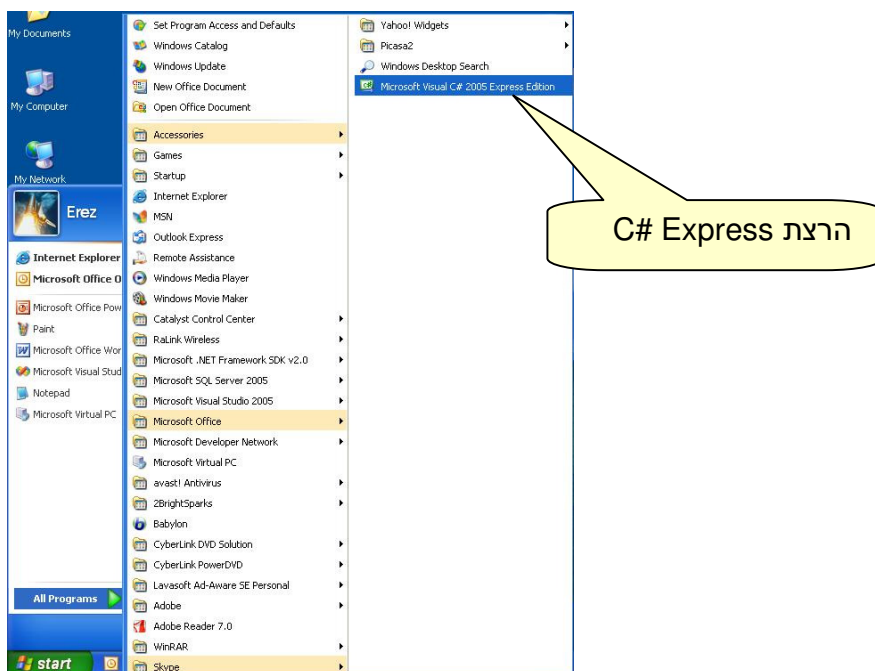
My Documents

My Computer

My Network

Erez

Internet Explorer
Microsoft Office O
Microsoft Office Pow
Paint
Microsoft Office Wor
Microsoft Visual Stud
Notepad
Microsoft Virtual PC

All Programs

start

Set Program Access and Defaults
Windows Catalog
Windows Update
New Office Document
Open Office Document
Accessories
Games
Startup
Internet Explorer
MSN
Outlook Express
Remote Assistance
Windows Media Player
Windows Movie Maker
Catalyst Control Center
RaLink Wireless
Microsoft .NET Framework SDK v2.0
Microsoft SQL Server 2005
Microsoft Visual Studio 2005
Microsoft Office
Microsoft Developer Network
Microsoft Virtual PC
avast! Antivirus
2BrightSparks
Babylon
CyberLink DVD Solution
CyberLink PowerDVD
Lavasoft Ad-Aware SE Personal
Adobe
Adobe Reader 7.0
WinRAR
Skype

Yahoo! Widgets
Picasa2
Windows Desktop Search
Microsoft Visual C# 2005 Express Edition

הרצת C# Express